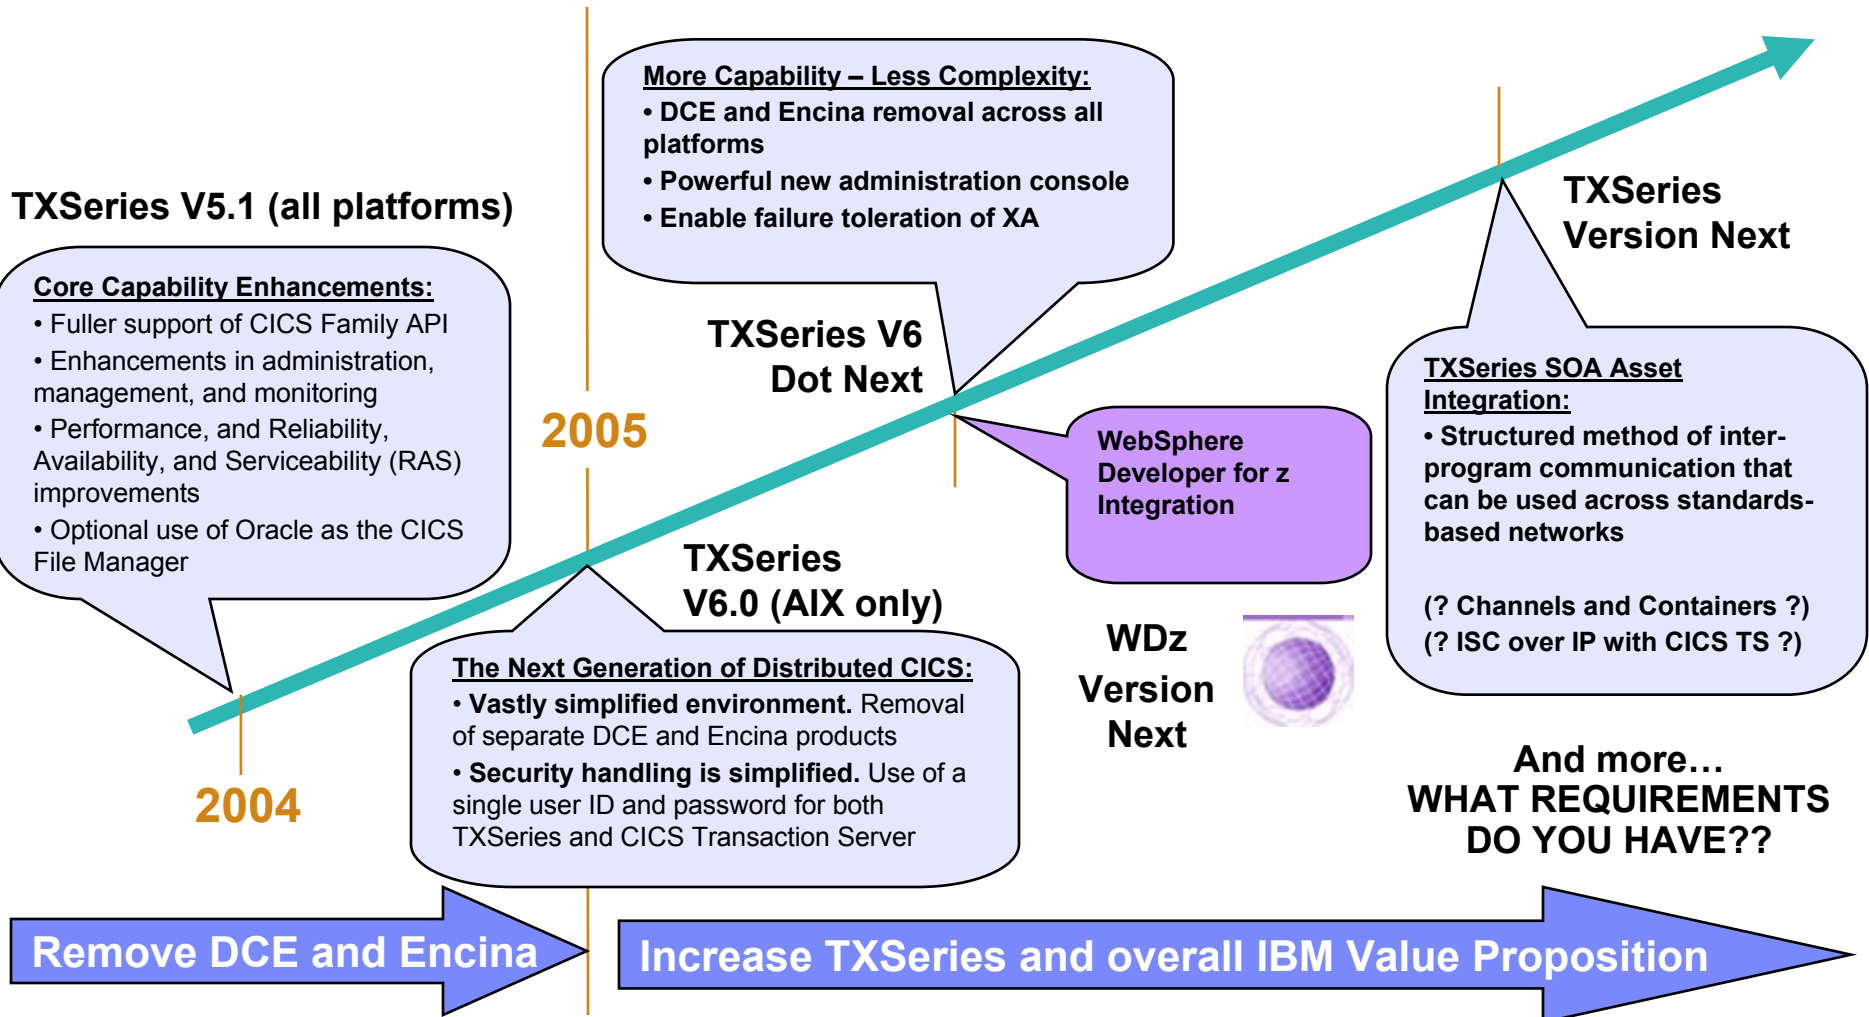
TXSeries V5.1 (all platforms)

Core Capability Enhancements:
• Fuller support of CICS Family API
• Enhancements in administration, management, and monitoring
• Performance, and Reliability, Availability, and Serviceability (RAS) improvements
• Optional use of Oracle as the CICS File Manager

2004

2005

More Capability – Less Complexity:
• DCE and Encina removal across all platforms
• Powerful new administration console
• Enable failure toleration of XA

TXSeries V6 Dot Next

TXSeries V6.0 (AIX only)

The Next Generation of Distributed CICS:
• Vastly simplified environment. Removal of separate DCE and Encina products
• Security handling is simplified. Use of a single user ID and password for both TXSeries and CICS Transaction Server

WebSphere Developer for z Integration

WDz Version Next

TXSeries Version Next

TXSeries SOA Asset Integration:
• Structured method of inter-program communication that can be used across standards-based networks

(? Channels and Containers ?)
(? ISC over IP with CICS TS ?)

And more…
WHAT REQUIREMENTS DO YOU HAVE??

Remove DCE and Encina

Increase TXSeries and overall IBM Value Proposition